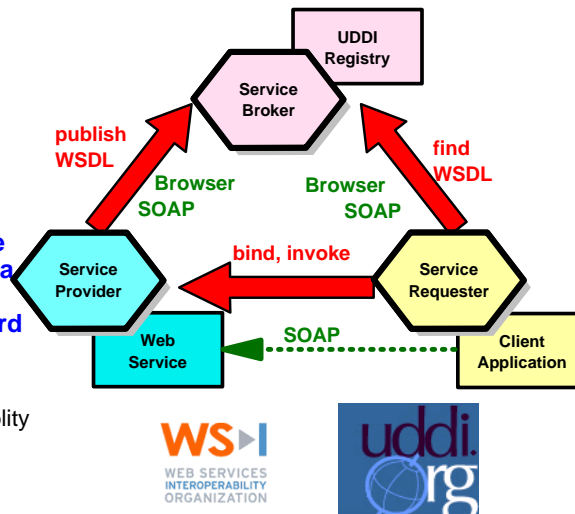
UDDI Registry

Service Broker

publish WSDL

find WSDL

Browser SOAP

Browser SOAP

e

a

rd

Service Provider

bind, invoke

Service Requester

Web Service

SOAP

Client Application

lity

WS-I
WEB SERVICES INTEROPERABILITY ORGANIZATION

uddi.org